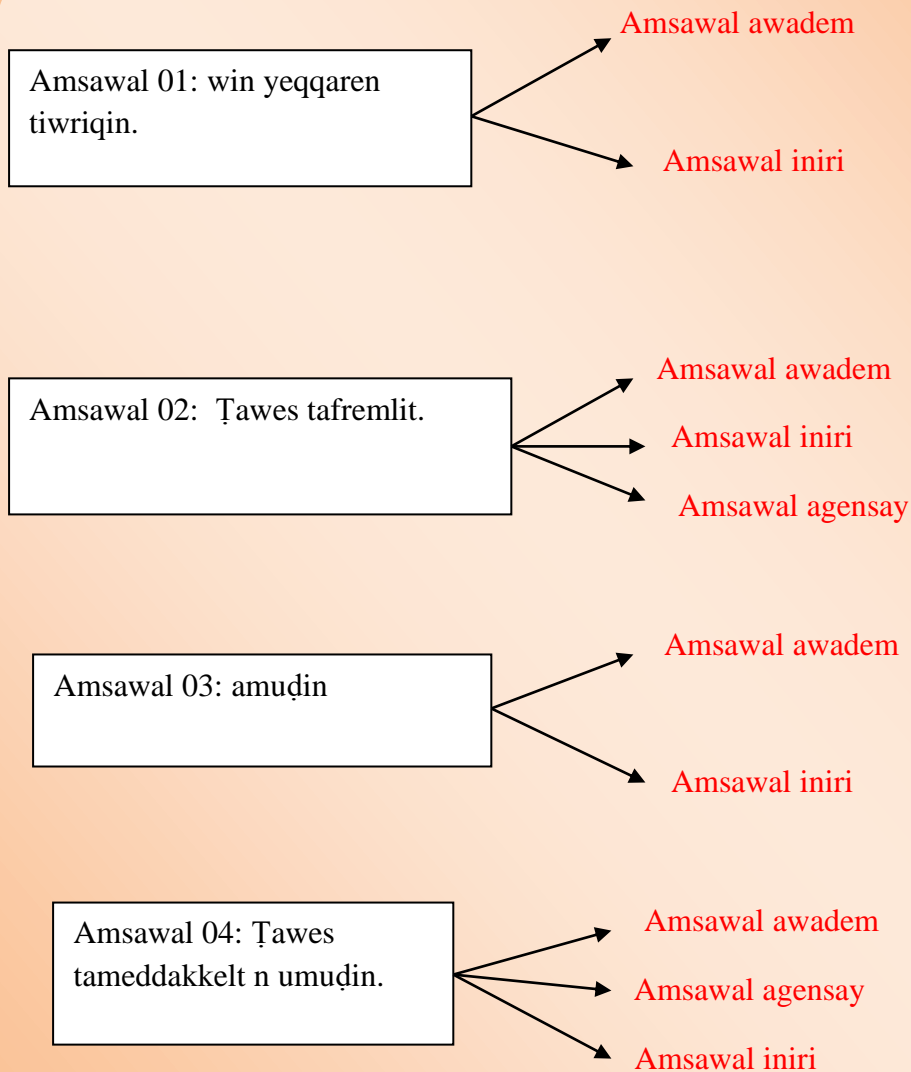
Amsawal 01: win yeqqaren tiwriqin.

Amsawal awadem

Amsawal iniri

Amsawal 02: Ṭawes tafremlit.

Amsawal awadem

Amsawal iniri

Amsawal agensay

Amsawal 03: amuḍin

Amsawal awadem

Amsawal iniri

Amsawal 04: Ṭawes tameddakkelt n umuḍin.

Amsawal awadem

Amsawal agensay

Amsawal iniri